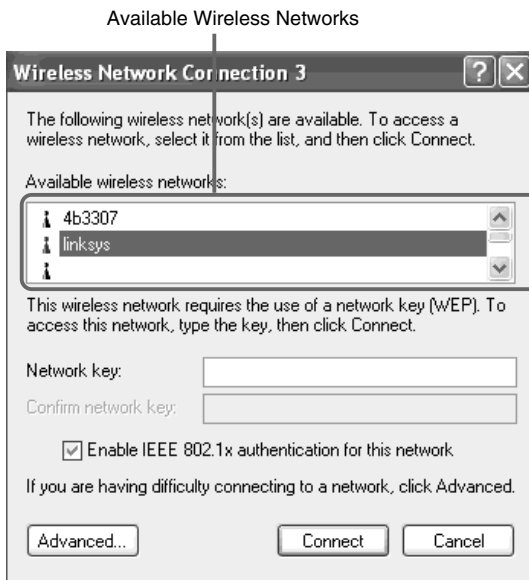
Available Wireless Networks

Wireless Network Connection 3

The following wireless network(s) are available. To access a wireless network, select it from the list, and then click Connect.

Available wireless networks:

4b3307
linksys

This wireless network requires the use of a network key (WEP). To access this network, type the key, then click Connect.

Network key:

Confirm network key:

Enable IEEE 802.1x authentication for this network

If you are having difficulty connecting to a network, click Advanced.

Advanced...

Connect

Cancel